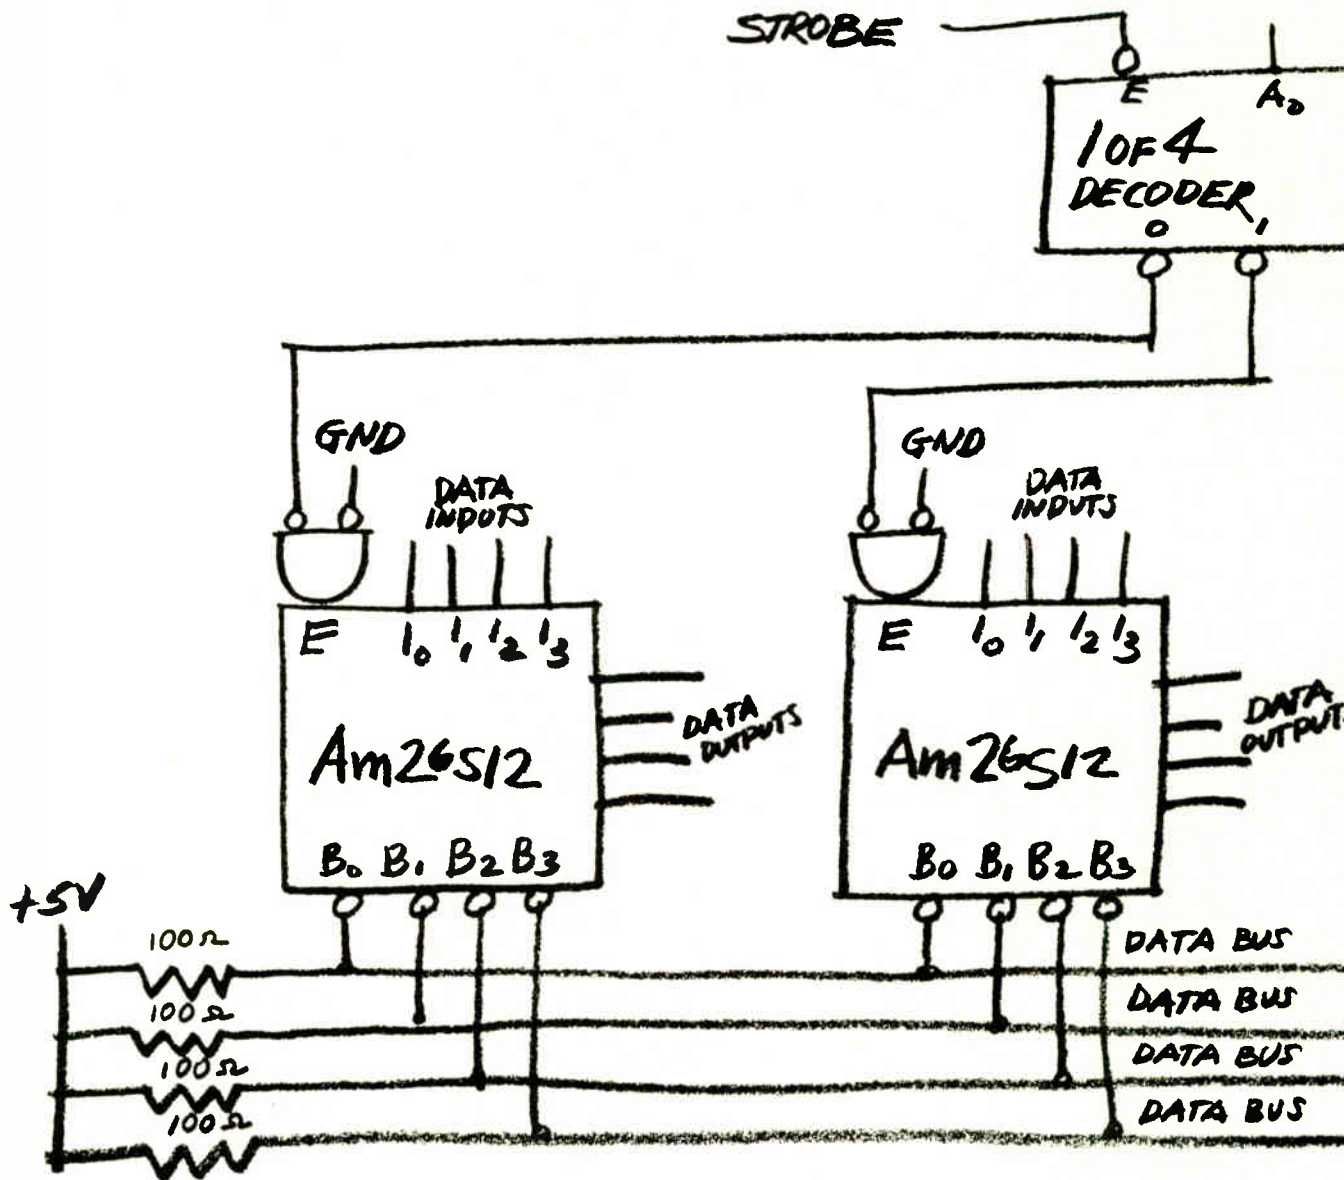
STROBE

E $A_0$

1 OF 4
DECODER
0 1

GND

DATA INPUTS

E $I_0$ $I_1$ $I_2$ $I_3$

Am26S12

DATA OUTPUTS

$B_0$ $B_1$ $B_2$ $B_3$

GND

DATA INPUTS

E $I_0$ $I_1$ $I_2$ $I_3$

Am26S12

DATA OUTPUTS

$B_0$ $B_1$ $B_2$ $B_3$

+5V

100Ω
100Ω
100Ω
100Ω

DATA BUS
DATA BUS
DATA BUS
DATA BUS